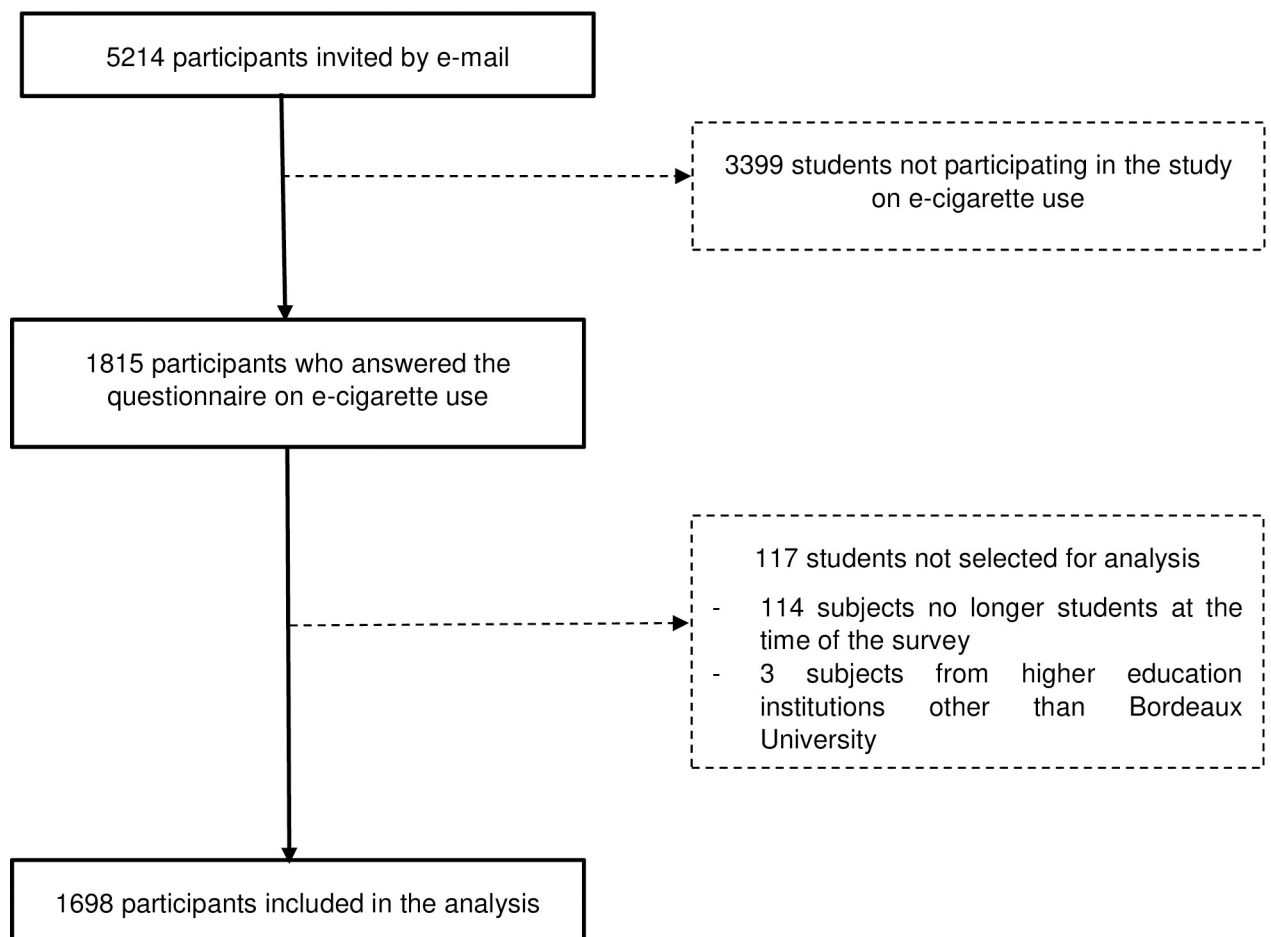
5214 participants invited by e-mail

3399 students not participating in the study on e-cigarette use

1815 participants who answered the questionnaire on e-cigarette use

117 students not selected for analysis

- 114 subjects no longer students at the time of the survey
- 3 subjects from higher education institutions other than Bordeaux University

1698 participants included in the analysis